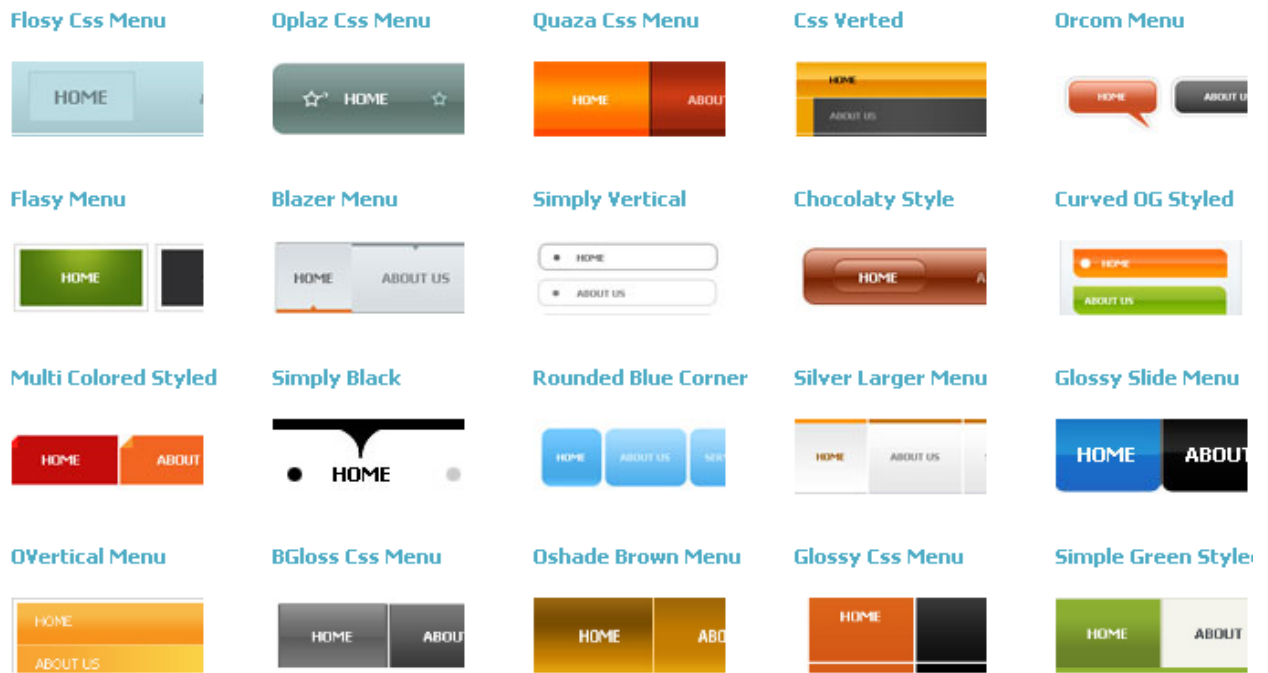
Flosy Css Menu

HOME

Oplaz Css Menu

HOME

Quaza Css Menu

HOME ABOUT

Css Verted

HOME
ABOUT US

Orcom Menu

HOME ABOUT US

Flasy Menu

HOME

Blazer Menu

HOME ABOUT US

Simply Vertical

HOME
ABOUT US

Chocolaty Style

HOME

Curved OG Styled

HOME
ABOUT US

Multi Colored Styled

HOME ABOUT

Simply Black

HOME

Rounded Blue Corner

HOME ABOUT US

Silver Larger Menu

HOME ABOUT US

Glossy Slide Menu

HOME ABOUT

OVertical Menu

HOME
ABOUT US

BGloss Css Menu

HOME ABOUT

Oshade Brown Menu

HOME ABO

Glossy Css Menu

HOME

Simple Green Style

HOME ABOUT